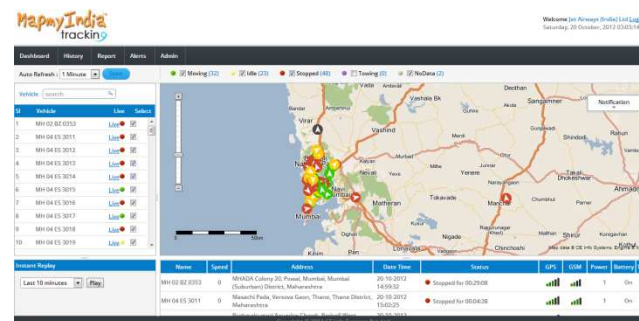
MapmyIndia tracking

Welcome Jet Airways (India) Ltd Log
Saturday, 20 October, 2012 03:03:14

Dashboard History Report Alerts Admin

Auto Refresh : 1 Minute Save

Moving (32) Idle (23) Stopped (46) Towing (0) NoData (2)

Vehicle search

| Sl | Vehicle | Live | Select |
|---|---|---|---|
| 1 | MH 02 BZ 0353 | Live | |
| 2 | MH 04 ES 3011 | Live | |
| 3 | MH 04 ES 3012 | Live | |
| 4 | MH 04 ES 3013 | Live | |
| 5 | MH 04 ES 3014 | Live | |
| 6 | MH 04 ES 3015 | Live | |
| 7 | MH 04 ES 3016 | Live | |
| 8 | MH 04 ES 3017 | Live | |
| 9 | MH 04 ES 3018 | Live | |
| 10 | MH 04 ES 3019 | Live | |

Virar Vashind Dedhan Sangamner Notification Sinnar Ghoti Nashik Ozar Gondhe Talwade Pimpalgaon Matheran Tokawade Manchar Chimbali Parner Dhokeshwar Chinchoshi Mumbai Pune

50km

Instant Replay

Last 10 minutes Play

| Name | Speed | Address | Date Time | Status | GPS | GSM | Power | Battery |
|---|---|---|---|---|---|---|---|---|
| MH 02 BZ 0353 | 0 | MHADA Colony 20, Powai, Mumbai, Mumbai (Suburban) District, Maharashtra | 20-10-2012 14:59:32 | Stopped for 00:29:08 | | | 1 | On |
| MH 04 ES 3011 | 0 | Masachi Pada, Versova Gaon, Thane, Thane District, Maharashtra | 20-10-2012 15:02:25 | Stopped for 00:04:38 | | | 1 | On |